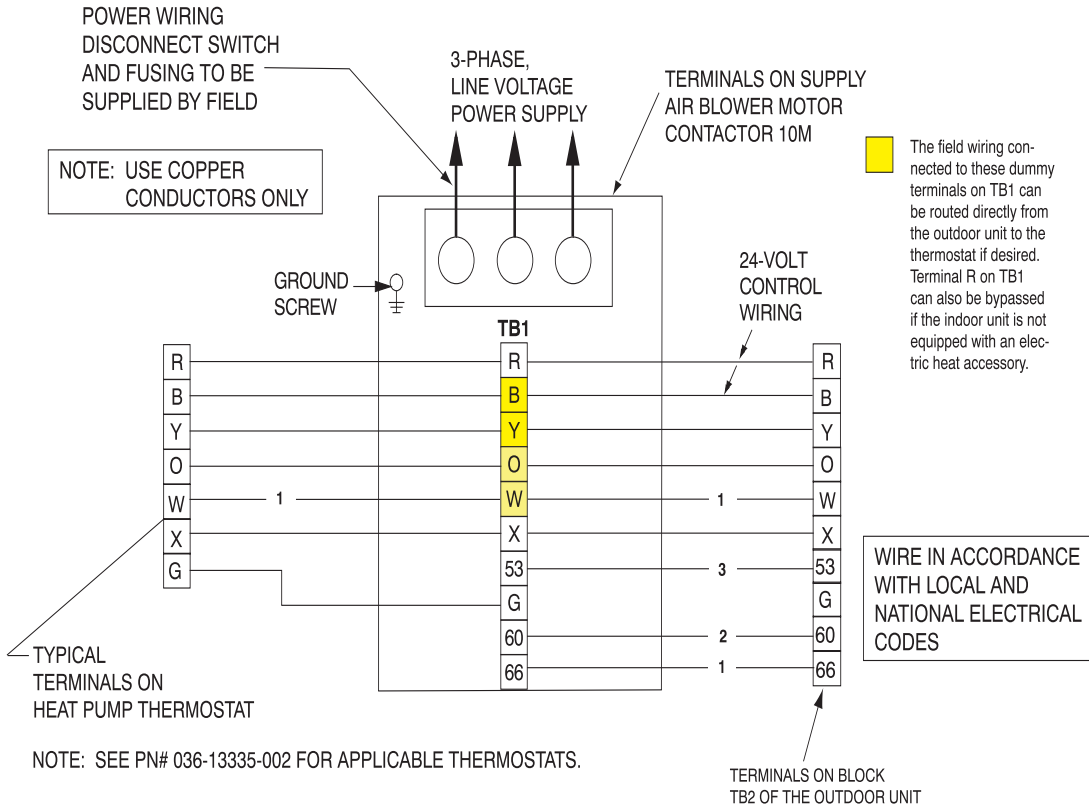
POWER WIRING DISCONNECT SWITCH AND FUSING TO BE SUPPLIED BY FIELD

3-PHASE, LINE VOLTAGE POWER SUPPLY

TERMINALS ON SUPPLY AIR BLOWER MOTOR CONTACTOR 10M

The field wiring connected to these dummy terminals on TB1 can be routed directly from the outdoor unit to the thermostat if desired. Terminal R on TB1 can also be bypassed if the indoor unit is not equipped with an electric heat accessory.

NOTE: USE COPPER CONDUCTORS ONLY

GROUND SCREW

24-VOLT CONTROL WIRING

TB1

R
B
Y
O
W
X
G

1

R
B
Y
O
W
X
53
G
60
66

1
3
2
1

R
B
Y
O
W
X
53
G
60
66

WIRE IN ACCORDANCE WITH LOCAL AND NATIONAL ELECTRICAL CODES

TYPICAL TERMINALS ON HEAT PUMP THERMOSTAT

NOTE: SEE PN# 036-13335-002 FOR APPLICABLE THERMOSTATS.

TERMINALS ON BLOCK TB2 OF THE OUTDOOR UNIT